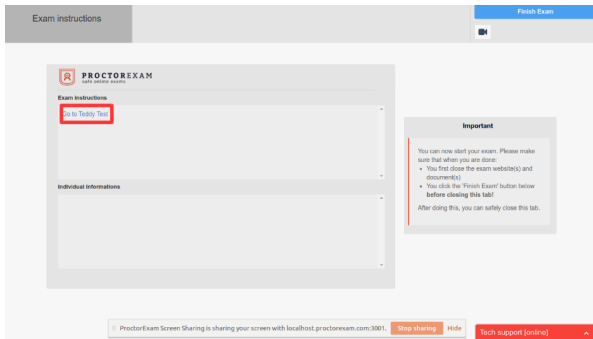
Exam instructions

Finish Exam

PROCTOREXAM
safe online exams

Exam Instructions

Go to Teddy Test

Individual Informations

Important

You can now start your exam. Please make sure that when you are done:
- You first close the exam website(s) and document(s)
- You click the 'Finish Exam' button below **before closing this tab!**

After doing this, you can safely close this tab.

ProctorExam Screen Sharing is sharing your screen with localhost.proctorexam.com:3001.

Stop sharing

Hide

Tech support [online]